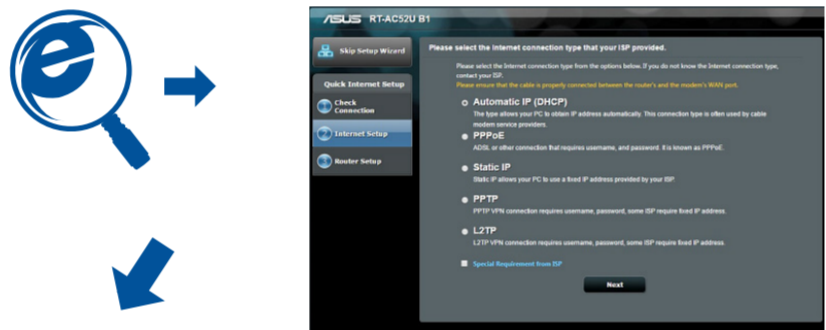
/ISUS RT-AC52U B1

Skip Setup Wizard

Quick Internet Setup

Check Connection

Internet Setup

Router Setup

Please select the Internet connection type that your ISP provided.

Please select the Internet connection type from the options below. If you do not know the Internet connection type, contact your ISP.

Please ensure that the cable is properly connected between the router's and the modem's WAN port.

Automatic IP (DHCP)
The type allows your PC to obtain IP address automatically. This connection type is often used by cable modem service providers.

PPPoE
ADSL or other connection that requires username and password. It is known as PPPoE.

Static IP
Static IP allows your PC to use a fixed IP address provided by your ISP.

PPTP
PPTP VPN connection requires username, password, some ISP require fixed IP address.

L2TP
L2TP VPN connection requires username, password, some ISP require fixed IP address.

Special Requirement from ISP

Next